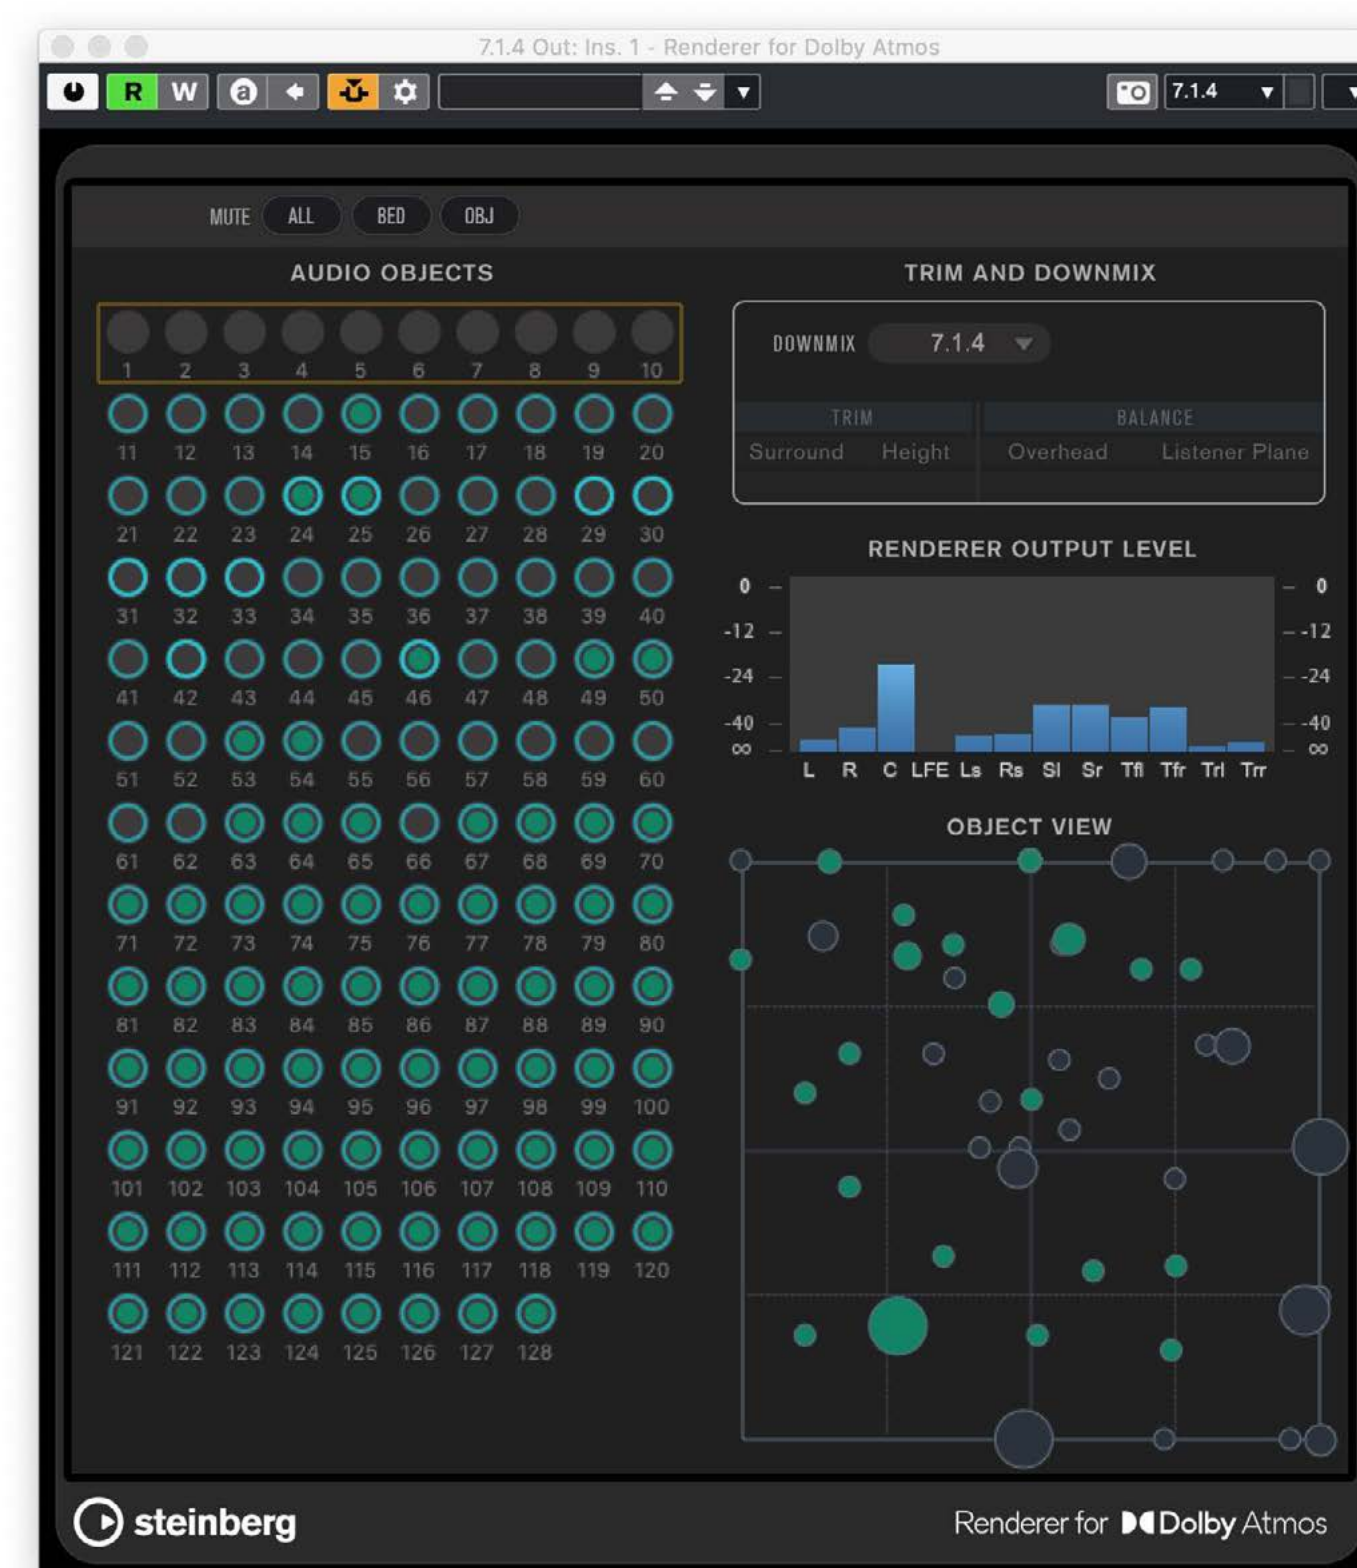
7.1.4 Out: Ins. 1 - Renderer for Dolby Atmos

R W a

7.1.4

MUTE ALL BED OBJ

AUDIO OBJECTS

1 2 3 4 5 6 7 8 9 10
11 12 13 14 15 16 17 18 19 20
21 22 23 24 25 26 27 28 29 30
31 32 33 34 35 36 37 38 39 40
41 42 43 44 45 46 47 48 49 50
51 52 53 54 55 56 57 58 59 60
61 62 63 64 65 66 67 68 69 70
71 72 73 74 75 76 77 78 79 80
81 82 83 84 85 86 87 88 89 90
91 92 93 94 95 96 97 98 99 100
101 102 103 104 105 106 107 108 109 110
111 112 113 114 115 116 117 118 119 120
121 122 123 124 125 126 127 128

TRIM AND DOWNMIX

DOWNMIX 7.1.4

TRIM BALANCE
Surround Height Overhead Listener Plane

RENDERER OUTPUT LEVEL

0 -12 -24 -40 ∞

0 -12 -24 -40 ∞

L R C LFE Ls Rs Sl Sr Tfl Tfr Trl Trr

OBJECT VIEW

steinberg

Renderer for Dolby Atmos